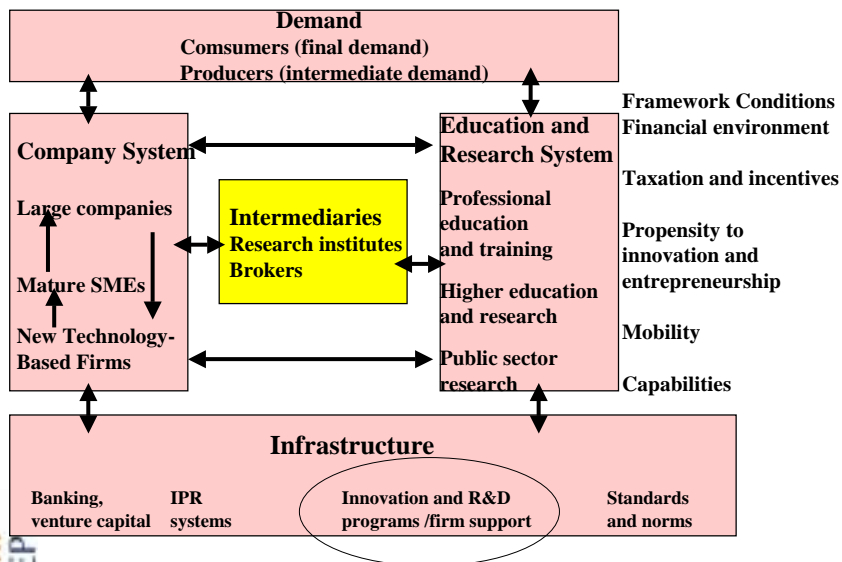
Demand
Comsumers (final demand)
Producers (intermediate demand)

Company System

Large companies

Mature SMEs

New Technology-Based Firms

Intermediaries
Research institutes
Brokers

Education and Research System

Professional education and training

Higher education and research

Public sector research

Framework Conditions
Financial environment

Taxation and incentives

Propensity to innovation and entrepreneurship

Mobility

Capabilities

Infrastructure

Banking, venture capital

IPR systems

Innovation and R&D programs /firm support

Standards and norms